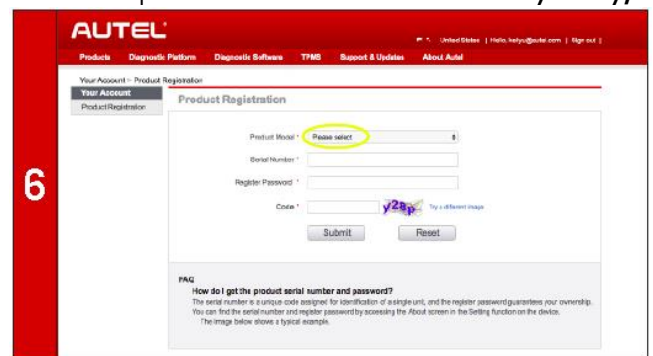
6

AUTEL

United States | Hello, kelyu@autel.com | Sign out |

Products Diagnostic Platform Diagnostic Software TPMS Support & Updates About Autel

Your Account > Product Registration

Your Account
Product Registration

Product Registration

Product Model * Please select
Serial Number *
Register Password *
Code * y2sp Try a different image

Submit Reset

FAQ
How do I get the product serial number and password?
The serial number is a unique code assigned for identification of a single unit, and the register password guarantees your ownership. You can find the serial number and register password by accessing the About screen in the Setting function on the device. The image below shows a typical example.